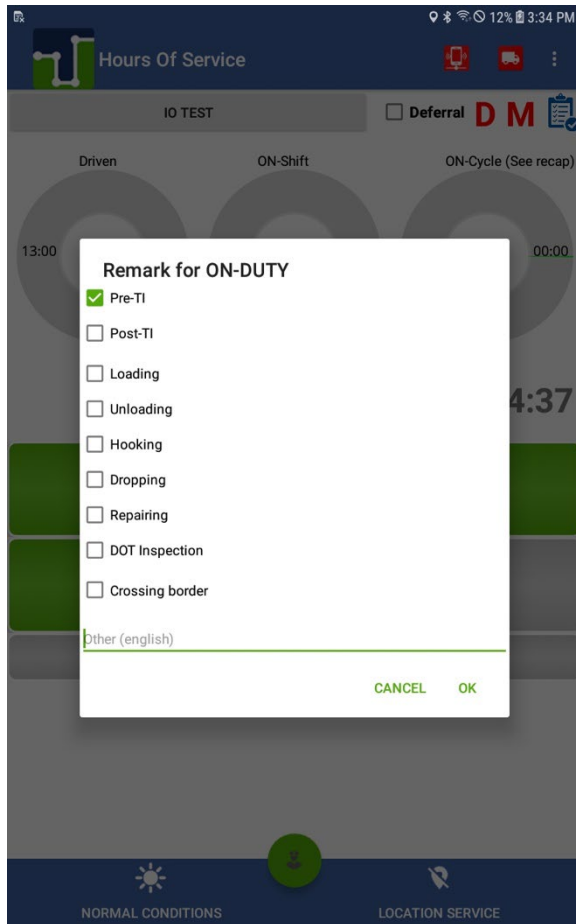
12% 3:34 PM

Hours Of Service

IO TEST

Deferral D M

Driven

ON-Shift

ON-Cycle (See recap)

13:00

00:00

4:37

Remark for ON-DUTY

Pre-TI

Post-TI

Loading

Unloading

Hooking

Dropping

Repairing

DOT Inspection

Crossing border

Other (english)

CANCEL OK

NORMAL CONDITIONS

LOCATION SERVICE